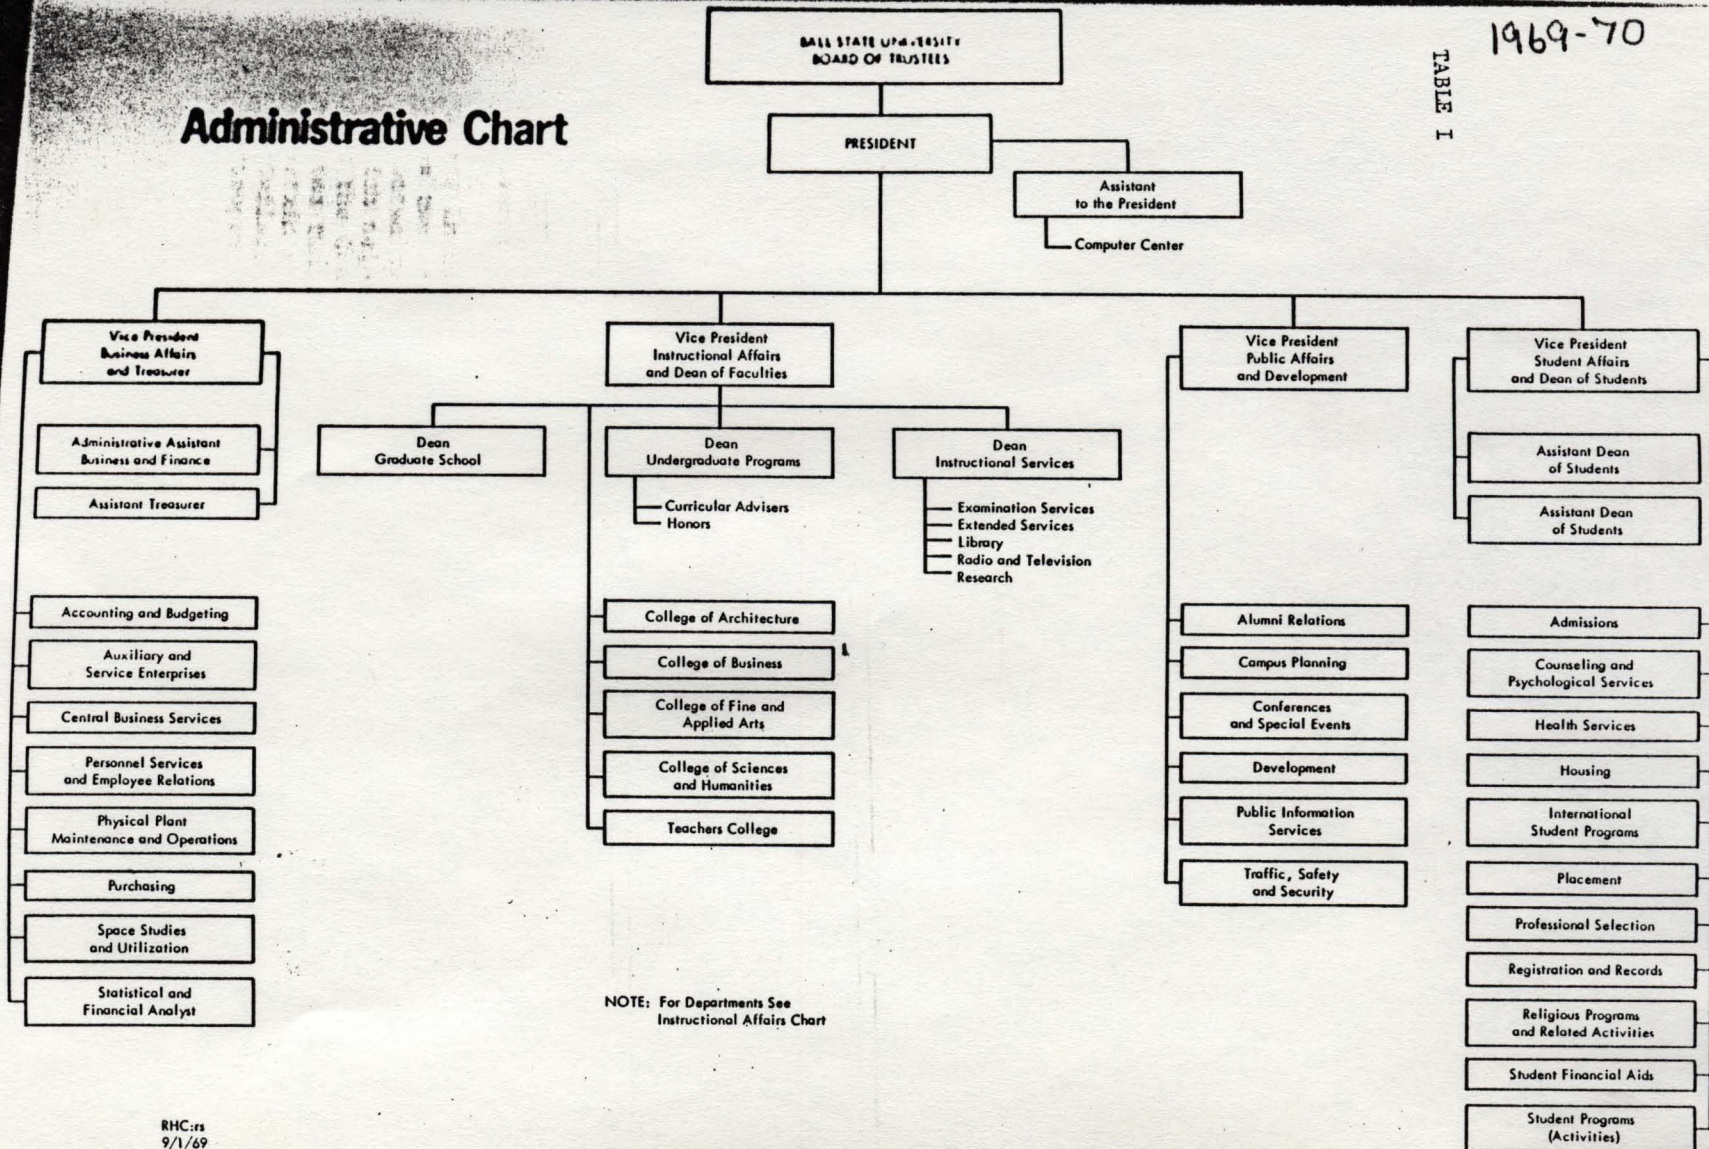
1969-70

TABLE I

Administrative Chart

BALL STATE UNIVERSITY
BOARD OF TRUSTEES

PRESIDENT

Assistant
to the President

Computer Center

Vice President
Business Affairs
and Treasurer

Administrative Assistant
Business and Finance

Assistant Treasurer

Accounting and Budgeting

Auxiliary and
Service Enterprises

Central Business Services

Personnel Services
and Employee Relations

Physical Plant
Maintenance and Operations

Purchasing

Space Studies
and Utilization

Statistical and
Financial Analyst

Vice President
Instructional Affairs
and Dean of Faculties

Dean
Graduate School

Dean
Undergraduate Programs

Curricular Advisers
Honors

Dean
Instructional Services

Examination Services
Extended Services
Library
Radio and Television
Research

College of Architecture

College of Business

College of Fine and
Applied Arts

College of Sciences
and Humanities

Teachers College

NOTE: For Departments See
Instructional Affairs Chart

Vice President
Public Affairs
and Development

Alumni Relations

Campus Planning

Conferences
and Special Events

Development

Public Information
Services

Traffic, Safety
and Security

Vice President
Student Affairs
and Dean of Students

Assistant Dean
of Students

Assistant Dean
of Students

Admissions

Counseling and
Psychological Services

Health Services

Housing

International
Student Programs

Placement

Professional Selection

Registration and Records

Religious Programs
and Related Activities

Student Financial Aids

Student Programs
(Activities)

RHC:rs
9/1/69